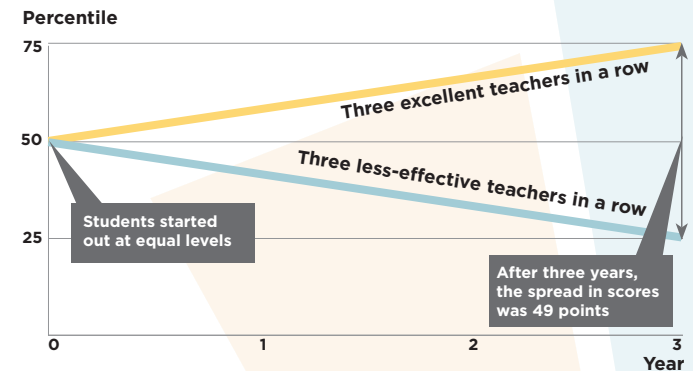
Percentile

75

50

25

Three excellent teachers in a row

Three less-effective teachers in a row

Students started out at equal levels

After three years, the spread in scores was 49 points

0

1

2

3

Year